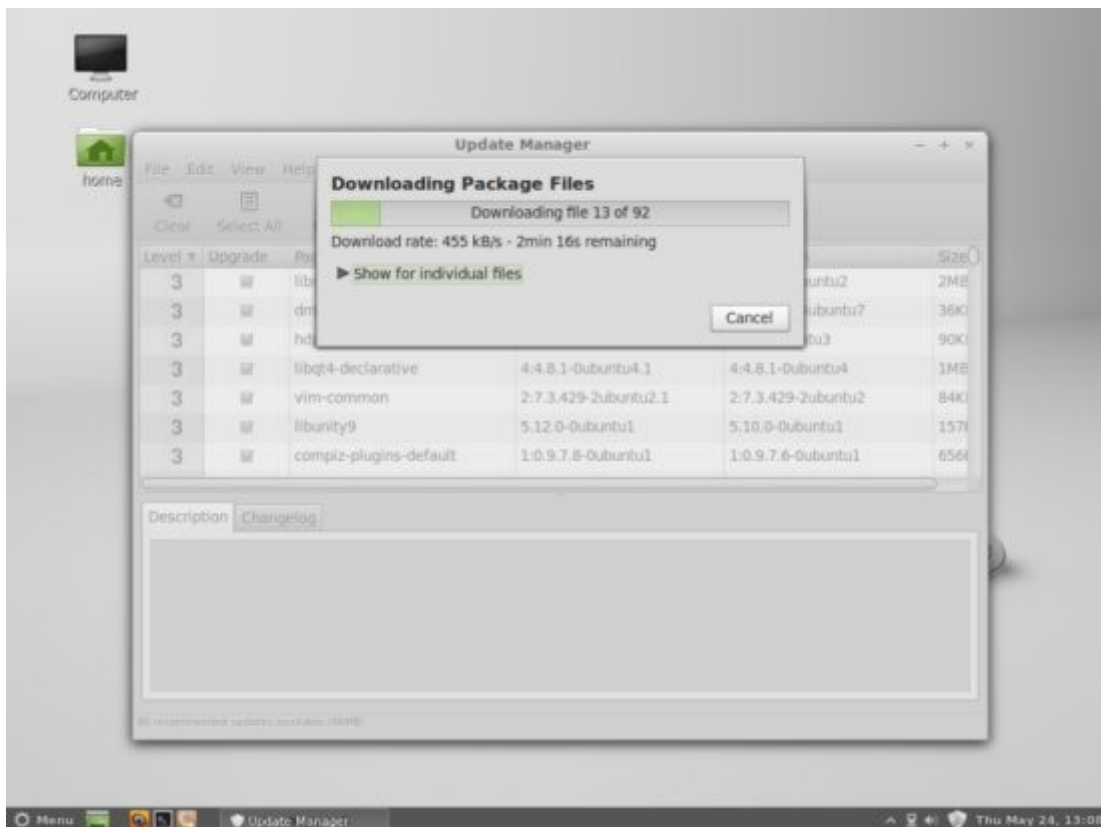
Computer

home

Update Manager

File Edit View Help

Clear Select All

Downloading Package Files

Downloading file 13 of 92

Download rate: 455 kB/s - 2min 16s remaining

▶ Show for individual files

Cancel

| Level | Upgrade | Pa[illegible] | | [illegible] | Size |
|---|---|---|---|---|---|
| 3 | | lib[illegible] | | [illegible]untu2 | 2MB |
| 3 | | dm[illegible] | | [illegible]ubuntu7 | 36K |
| 3 | | hd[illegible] | | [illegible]tu3 | 90K |
| 3 | | libqt4-declarative | 4:4.8.1-0ubuntu4.1 | 4:4.8.1-0ubuntu4 | 1MB |
| 3 | | vim-common | 2:7.3.429-2ubuntu2.1 | 2:7.3.429-2ubuntu2 | 84K |
| 3 | | libunity9 | 5.12.0-0ubuntu1 | 5.10.0-0ubuntu1 | 157 |
| 3 | | compiz-plugins-default | 1:0.9.7.8-0ubuntu1 | 1:0.9.7.6-0ubuntu1 | 656 |

Description Changelog

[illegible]

Menu Update Manager Thu May 24, 13:0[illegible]